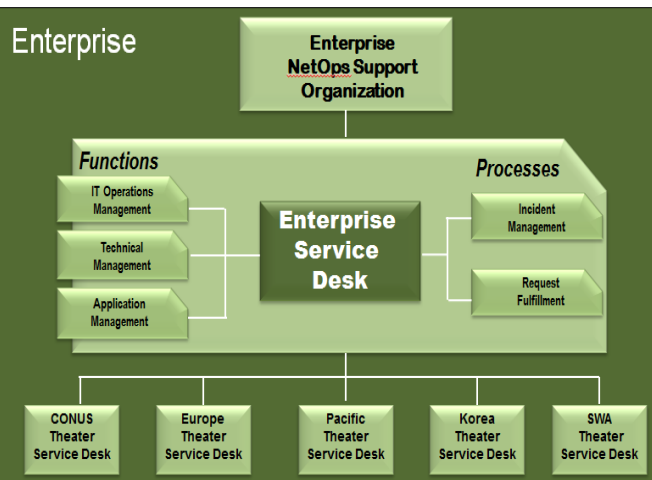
Enterprise

Enterprise NetOps Support Organization

Functions

Processes

IT Operations Management

Technical Management

Application Management

Enterprise Service Desk

Incident Management

Request Fulfillment

CONUS Theater Service Desk

Europe Theater Service Desk

Pacific Theater Service Desk

Korea Theater Service Desk

SWA Theater Service Desk